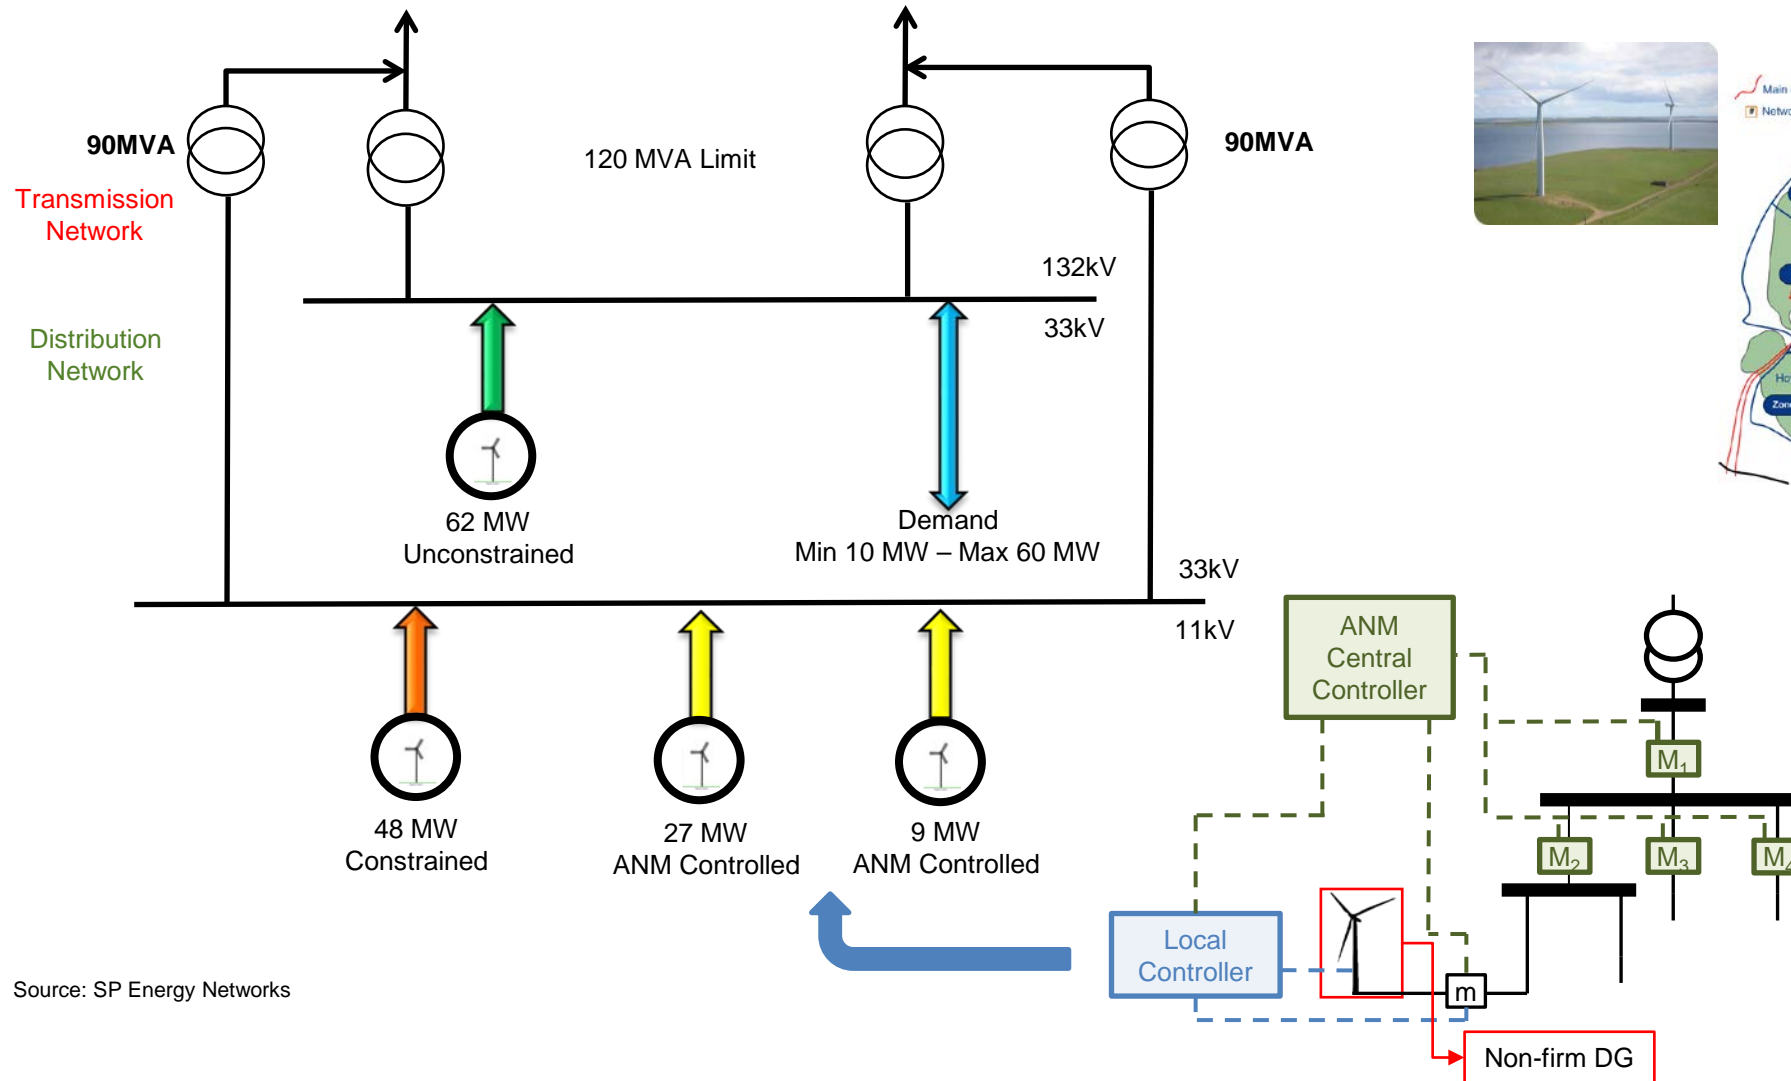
90MVA

Transmission Network

120 MVA Limit

90MVA

132kV

33kV

Distribution Network

62 MW Unconstrained

Demand
Min 10 MW – Max 60 MW

33kV

11kV

48 MW Constrained

27 MW ANM Controlled

9 MW ANM Controlled

ANM Central Controller

$M_1$

$M_2$

$M_3$

$M_4$

Local Controller

m

Non-firm DG

Main

Netw

Ho

Zon

Source: SP Energy Networks